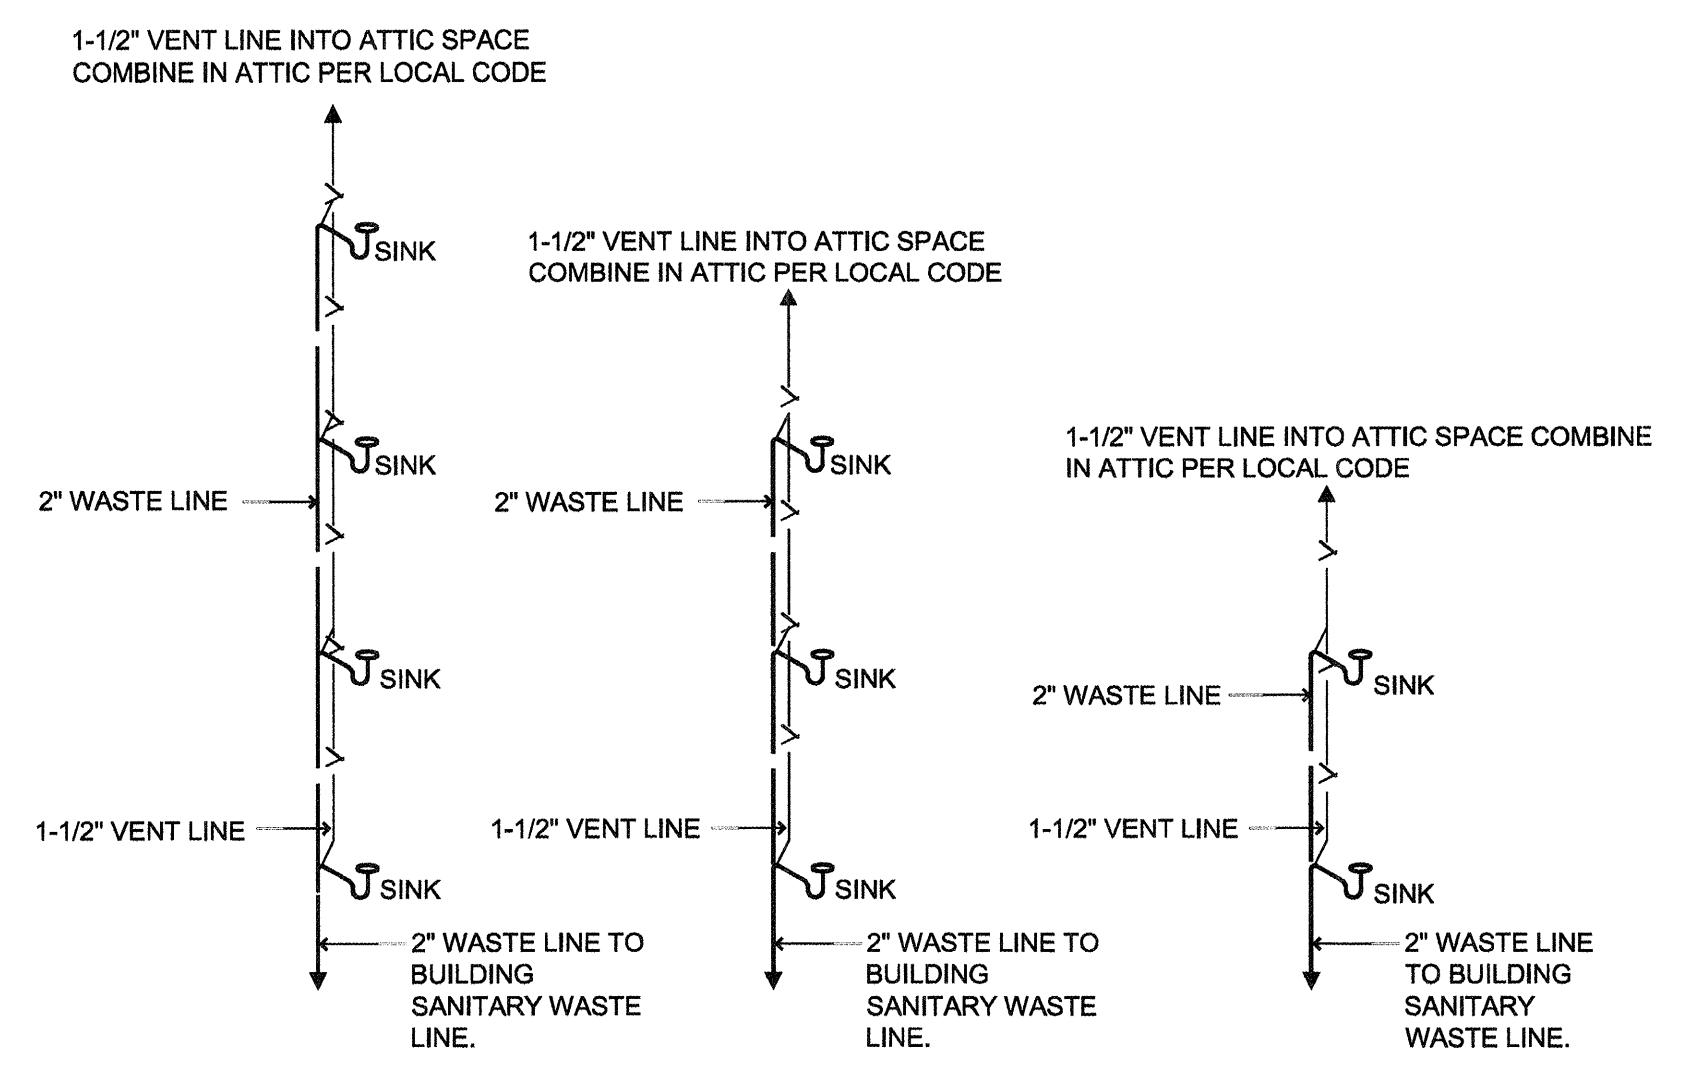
1-1/2" VENT LINE INTO ATTIC SPACE COMBINE IN ATTIC PER LOCAL CODE

SINK

SINK

2" WASTE LINE

SINK

1-1/2" VENT LINE

SINK

2" WASTE LINE TO BUILDING SANITARY WASTE LINE.

1-1/2" VENT LINE INTO ATTIC SPACE COMBINE IN ATTIC PER LOCAL CODE

SINK

2" WASTE LINE

SINK

1-1/2" VENT LINE

SINK

2" WASTE LINE TO BUILDING SANITARY WASTE LINE.

1-1/2" VENT LINE INTO ATTIC SPACE COMBINE IN ATTIC PER LOCAL CODE

2" WASTE LINE

SINK

1-1/2" VENT LINE

SINK

2" WASTE LINE TO BUILDING SANITARY WASTE LINE.